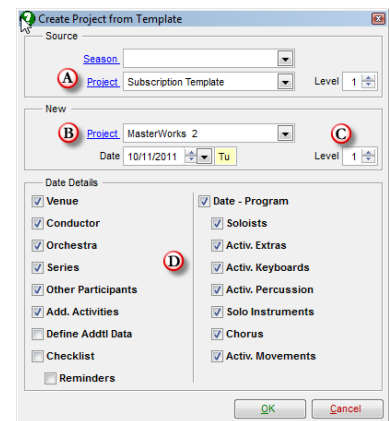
Create Project from Template

Source

Season

A Project Subscription Template Level 1

New

B Project MasterWorks 2 C

Date 10/11/2011 Tu Level 1

Date Details

Venue

Conductor

Orchestra

Series

Other Participants

Add. Activities

Define Addtl Data

Checklist

Reminders

D

Date - Program

Soloists

Activ. Extras

Activ. Keyboards

Activ. Percussion

Solo Instruments

Chorus

Activ. Movements

OK Cancel